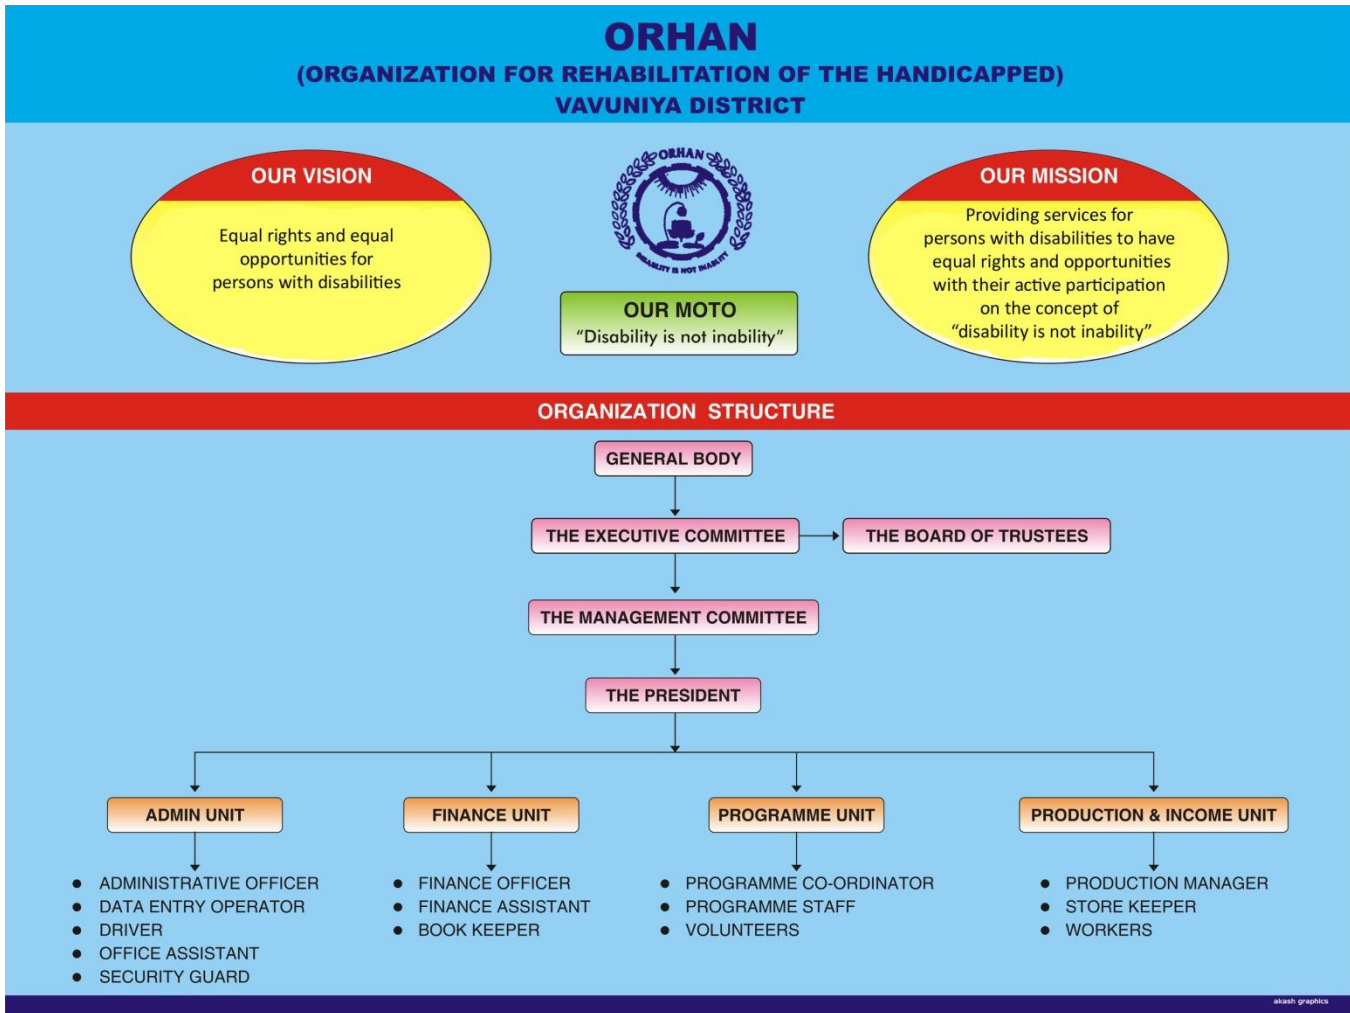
ORHAN
(ORGANIZATION FOR REHABILITATION OF THE HANDICAPPED)
VAVUNIYA DISTRICT

OUR VISION
Equal rights and equal opportunities for persons with disabilities

ORHAN
DISABILITY IS NOT INABILITY

OUR MOTO
"Disability is not inability"

OUR MISSION
Providing services for persons with disabilities to have equal rights and opportunities with their active participation on the concept of "disability is not inability"

ORGANIZATION STRUCTURE

GENERAL BODY

THE EXECUTIVE COMMITTEE

THE BOARD OF TRUSTEES

THE MANAGEMENT COMMITTEE

THE PRESIDENT

ADMIN UNIT
- ADMINISTRATIVE OFFICER
- DATA ENTRY OPERATOR
- DRIVER
- OFFICE ASSISTANT
- SECURITY GUARD

FINANCE UNIT
- FINANCE OFFICER
- FINANCE ASSISTANT
- BOOK KEEPER

PROGRAMME UNIT
- PROGRAMME CO-ORDINATOR
- PROGRAMME STAFF
- VOLUNTEERS

PRODUCTION & INCOME UNIT
- PRODUCTION MANAGER
- STORE KEEPER
- WORKERS

akash graphics